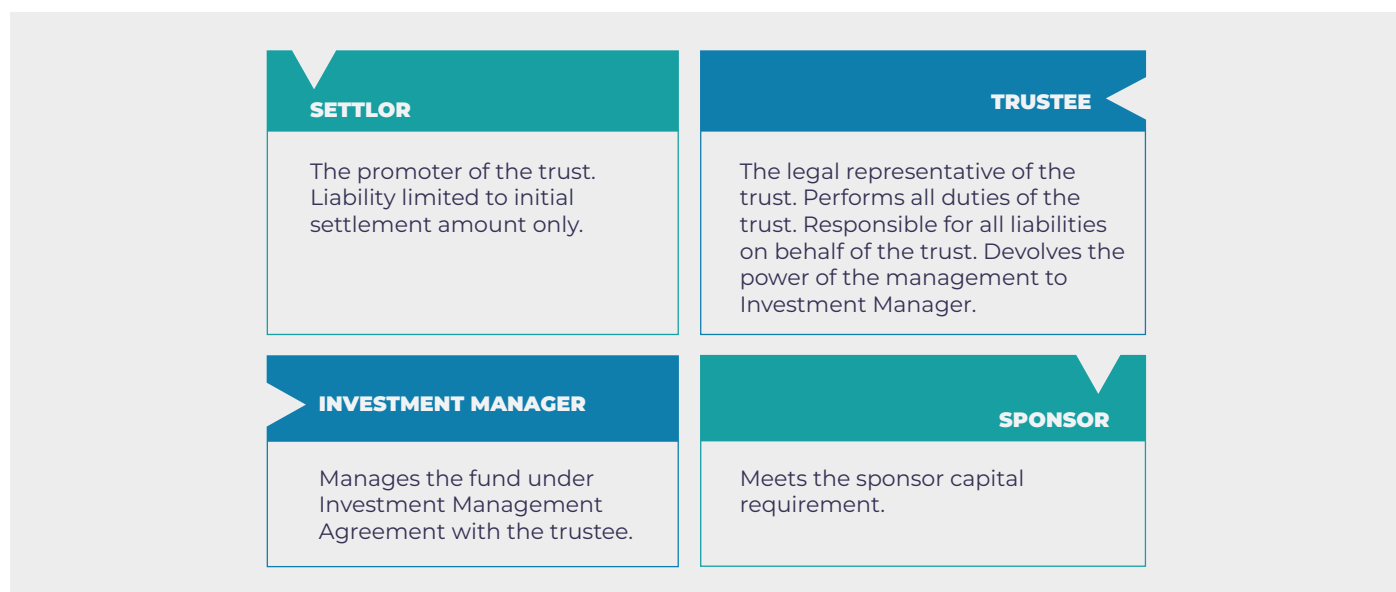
SETTLOR

The promoter of the trust. Liability limited to initial settlement amount only.

TRUSTEE

The legal representative of the trust. Performs all duties of the trust. Responsible for all liabilities on behalf of the trust. Devolves the power of the management to Investment Manager.

INVESTMENT MANAGER

Manages the fund under Investment Management Agreement with the trustee.

SPONSOR

Meets the sponsor capital requirement.